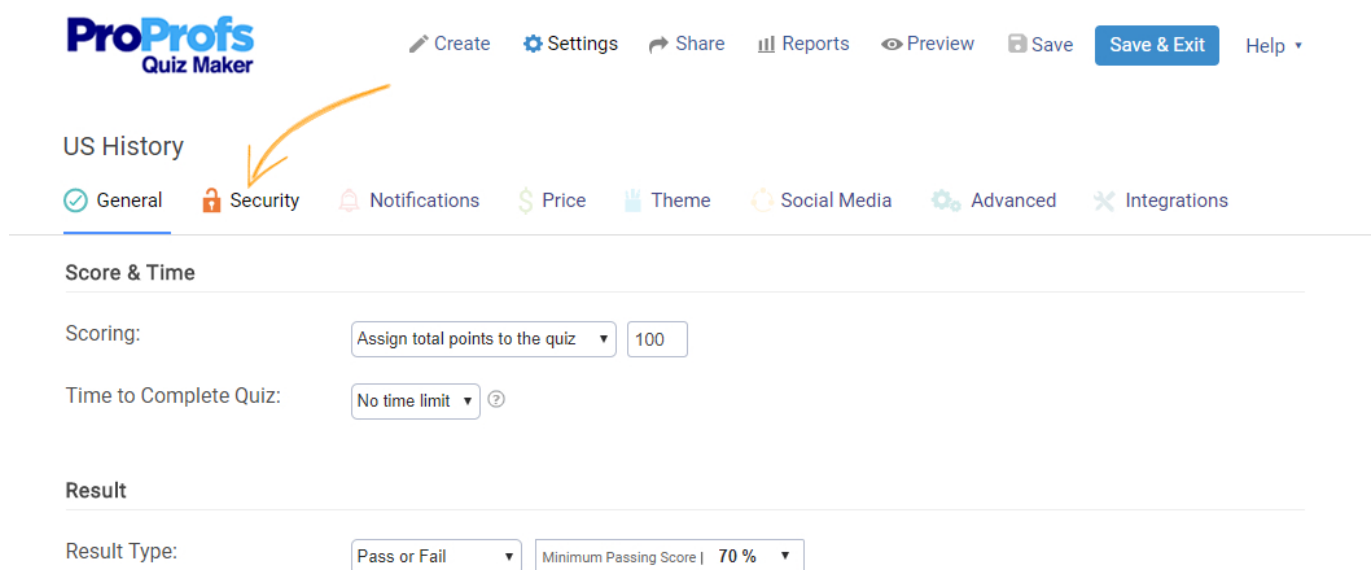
ProProfs Quiz Maker

Create Settings Share Reports Preview Save Save & Exit Help ▾

US History

General Security Notifications Price Theme Social Media Advanced Integrations

Score & Time

Scoring: Assign total points to the quiz ▾ 100

Time to Complete Quiz: No time limit ▾ ?

Result

Result Type: Pass or Fail ▾ Minimum Passing Score | 70 % ▾